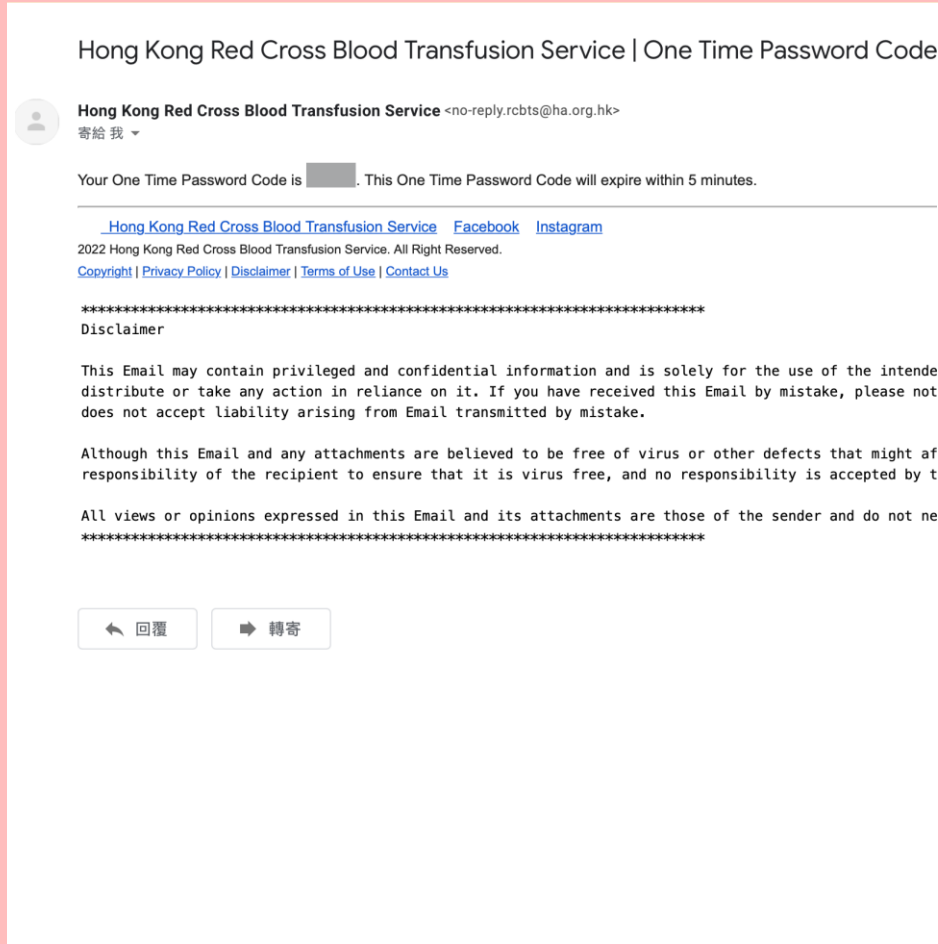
Hong Kong Red Cross Blood Transfusion Service | One Time Password Code

Hong Kong Red Cross Blood Transfusion Service <no-reply.rcbts@ha.org.hk>
寄給 我

Your One Time Password Code is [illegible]. This One Time Password Code will expire within 5 minutes.

Hong Kong Red Cross Blood Transfusion Service Facebook Instagram
2022 Hong Kong Red Cross Blood Transfusion Service. All Right Reserved.
Copyright | Privacy Policy | Disclaimer | Terms of Use | Contact Us

****************************************************************************
Disclaimer

This Email may contain privileged and confidential information and is solely for the use of the intende distribute or take any action in reliance on it. If you have received this Email by mistake, please not does not accept liability arising from Email transmitted by mistake.

Although this Email and any attachments are believed to be free of virus or other defects that might af responsibility of the recipient to ensure that it is virus free, and no responsibility is accepted by t

All views or opinions expressed in this Email and its attachments are those of the sender and do not ne
****************************************************************************

回覆

轉寄